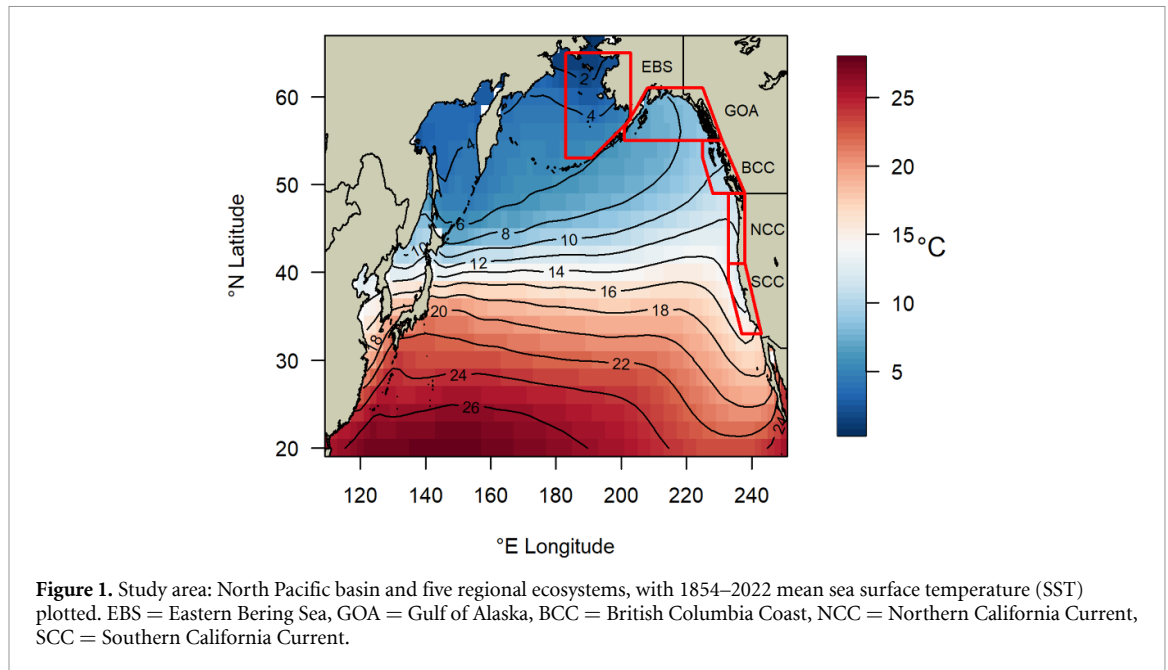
EBS

GOA

BCC

NCC

SCC

2

4

4

6

8

10

10

12

14

16

18

18

20

22

24

26

24

60

50

40

30

20

°N Latitude

120 140 160 180 200 220 240

°E Longitude

25

20

15 °C

10

5

**Figure 1.** Study area: North Pacific basin and five regional ecosystems, with 1854–2022 mean sea surface temperature (SST) plotted. EBS = Eastern Bering Sea, GOA = Gulf of Alaska, BCC = British Columbia Coast, NCC = Northern California Current, SCC = Southern California Current.